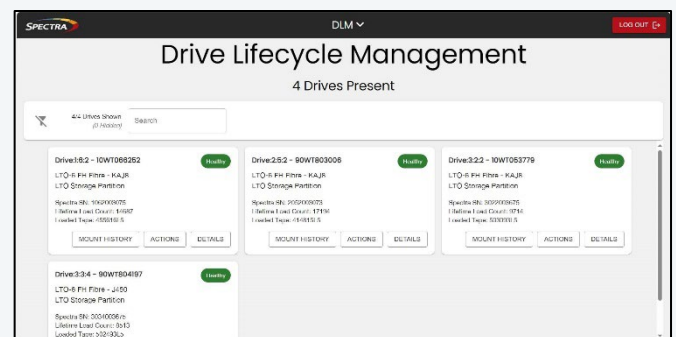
SPECTRA

DLM

LOG OUT

Drive Lifecycle Management

4 Drives Present

4/4 Drives Shown (0 Hidden)

Search

Drive:1:6:2 - 10WT068252

Healthy

LTO-8 FH Fibre - KAJ8

LTO Storage Partition

Spectra SN: 1062009075

Lifetime Load Count: 14987

Loaded Tape: 455518L5

MOUNT HISTORY

ACTIONS

DETAILS

Drive:2:5:2 - 90WT803006

Healthy

LTO-8 FH Fibre - KAJ8

LTO Storage Partition

Spectra SN: 2052009073

Lifetime Load Count: 17104

Loaded Tape: 414815L5

MOUNT HISTORY

ACTIONS

DETAILS

Drive:3:2:2 - 10WT053779

Healthy

LTO-8 FH Fibre - KAJ8

LTO Storage Partition

Spectra SN: 3032009675

Lifetime Load Count: 9714

Loaded Tape: 500089L5

MOUNT HISTORY

ACTIONS

DETAILS

Drive:3:3:4 - 90WT804197

Healthy

LTO-6 FH Fibre - J450

LTO Storage Partition

Spectra SN: 30340036rb

Lifetime Load Count: 8513

Loaded Tape: 532483L5